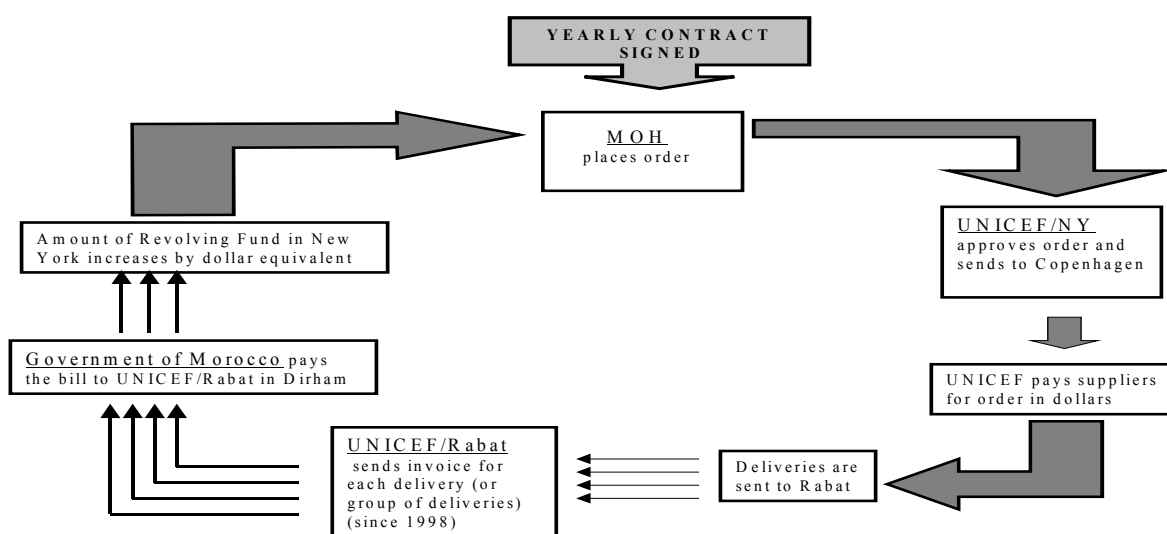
YEARLY CONTRACT SIGNED

MOH
places order

UNICEF/NY
approves order and sends to Copenhagen

UNICEF pays suppliers for order in dollars

Deliveries are sent to Rabat

UNICEF/Rabat
sends invoice for each delivery (or group of deliveries) (since 1998)

Government of Morocco pays the bill to UNICEF/Rabat in Dirham

Amount of Revolving Fund in New York increases by dollar equivalent